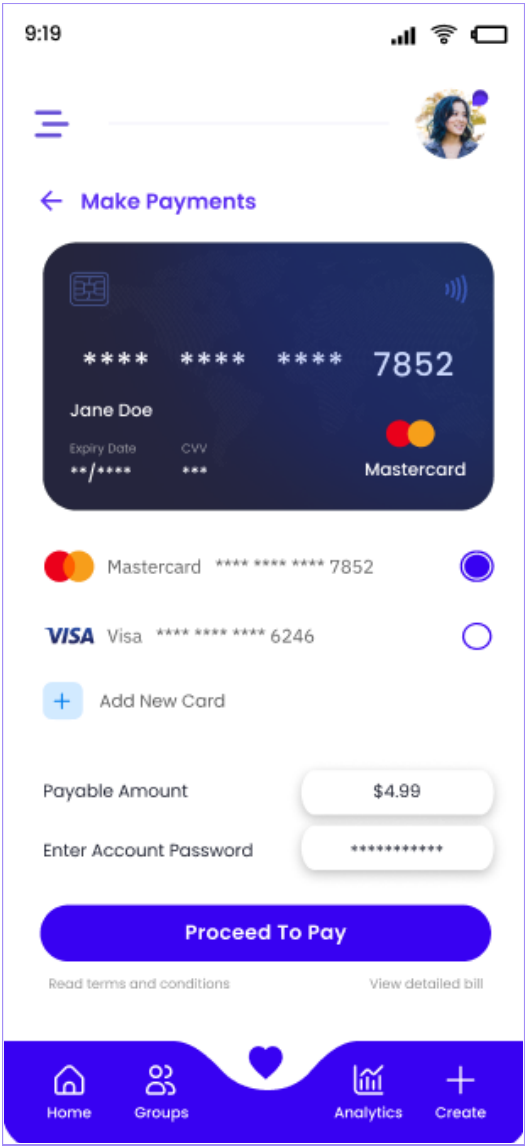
9:19

Make Payments

**** **** **** 7852

Jane Doe

Expiry Date
**/****

CVV
***

Mastercard

Mastercard **** **** **** 7852

VISA Visa **** **** **** 6246

Add New Card

Payable Amount $4.99

Enter Account Password ***********

Proceed To Pay

Read terms and conditions

View detailed bill

Home Groups Analytics Create